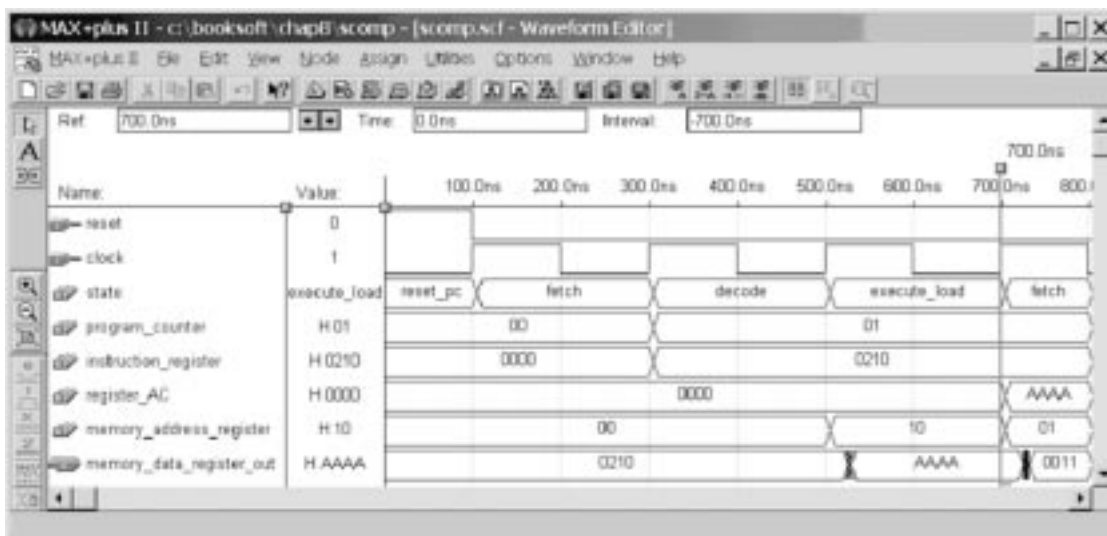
MAX+plus II - c:\booksoft\chap8\scomp - [scomp.scf - Waveform Editor]

MAX+plus II File Edit View Node Assign Utilities Options Window Help

Ref: 700.0ns Time: 0.0ns Interval: -700.0ns

700.0ns

| Name: | Value: | 100.0ns 200.0ns 300.0ns 400.0ns 500.0ns 600.0ns 700.0ns 800. |
|---|---|---|
| reset | 0 | |
| clock | 1 | |
| state | execute_load | reset_pc fetch decode execute_load fetch |
| program_counter | H 01 | 00 01 |
| instruction_register | H 0210 | 0000 0210 |
| register_AC | H 0000 | 0000 AAAA |
| memory_address_register | H 10 | 00 10 01 |
| memory_data_register_out | H AAAA | 0210 AAAA 0011 |